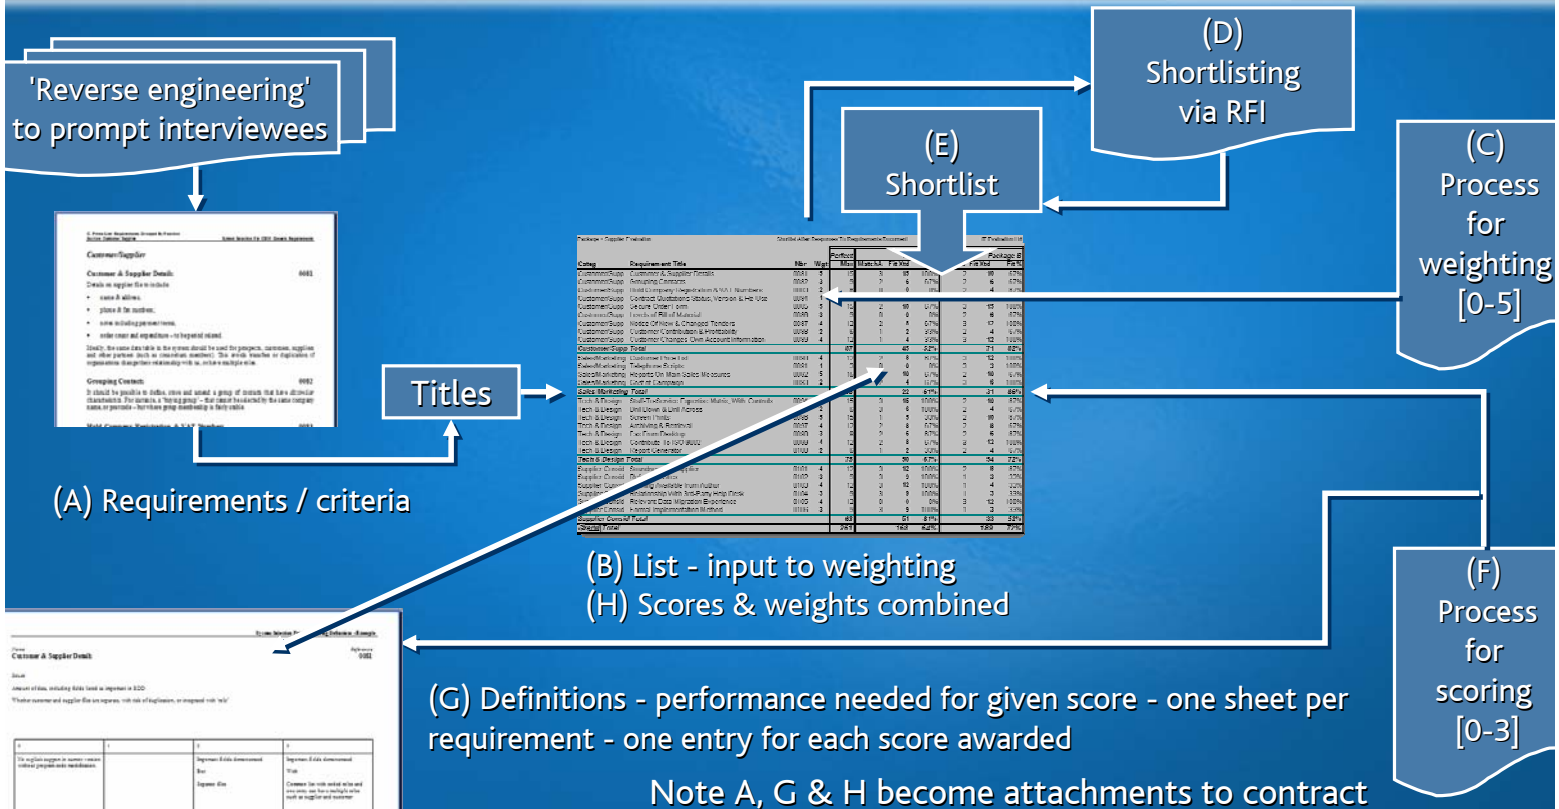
'Reverse engineering' to prompt interviewees

(D) Shortlisting via RFI

(E) Shortlist

(C) Process for weighting [0-5]

Customer/Supplier

Customer & Supplier Details 0081

Grouping Contacts 0082

Titles

(A) Requirements / criteria

| Categ | Requirement Title | Nbr | Wgt | Max | MatchA | Fit Xtd | Fit % | Fit Xtd | Fit % |
|---|---|---|---|---|---|---|---|---|---|
| CustomerSupp | Customer & Supplier Details | 0081 | 5 | 15 | 3 | 15 | 100% | 2 | 10 |
| CustomerSupp | Grouping Contacts | 0082 | 3 | | | | | | |
| CustomerSupp Total | | | | 67 | | 45 | 62% | | |
| Sales Marketing Total | | | | | | 22 | 61% | 31 | 86% |
| Tech & Design Total | | | | 75 | | 50 | 67% | 54 | 72% |
| Supplier Consid Total | | | | 63 | | 51 | 81% | 33 | 52% |
| Grand Total | | | | 241 | | 168 | 62% | 189 | 77% |

(B) List - input to weighting
(H) Scores & weights combined

(F) Process for scoring [0-3]

Customer & Supplier Details 0081

(G) Definitions - performance needed for given score - one sheet per requirement - one entry for each score awarded

Note A, G & H become attachments to contract